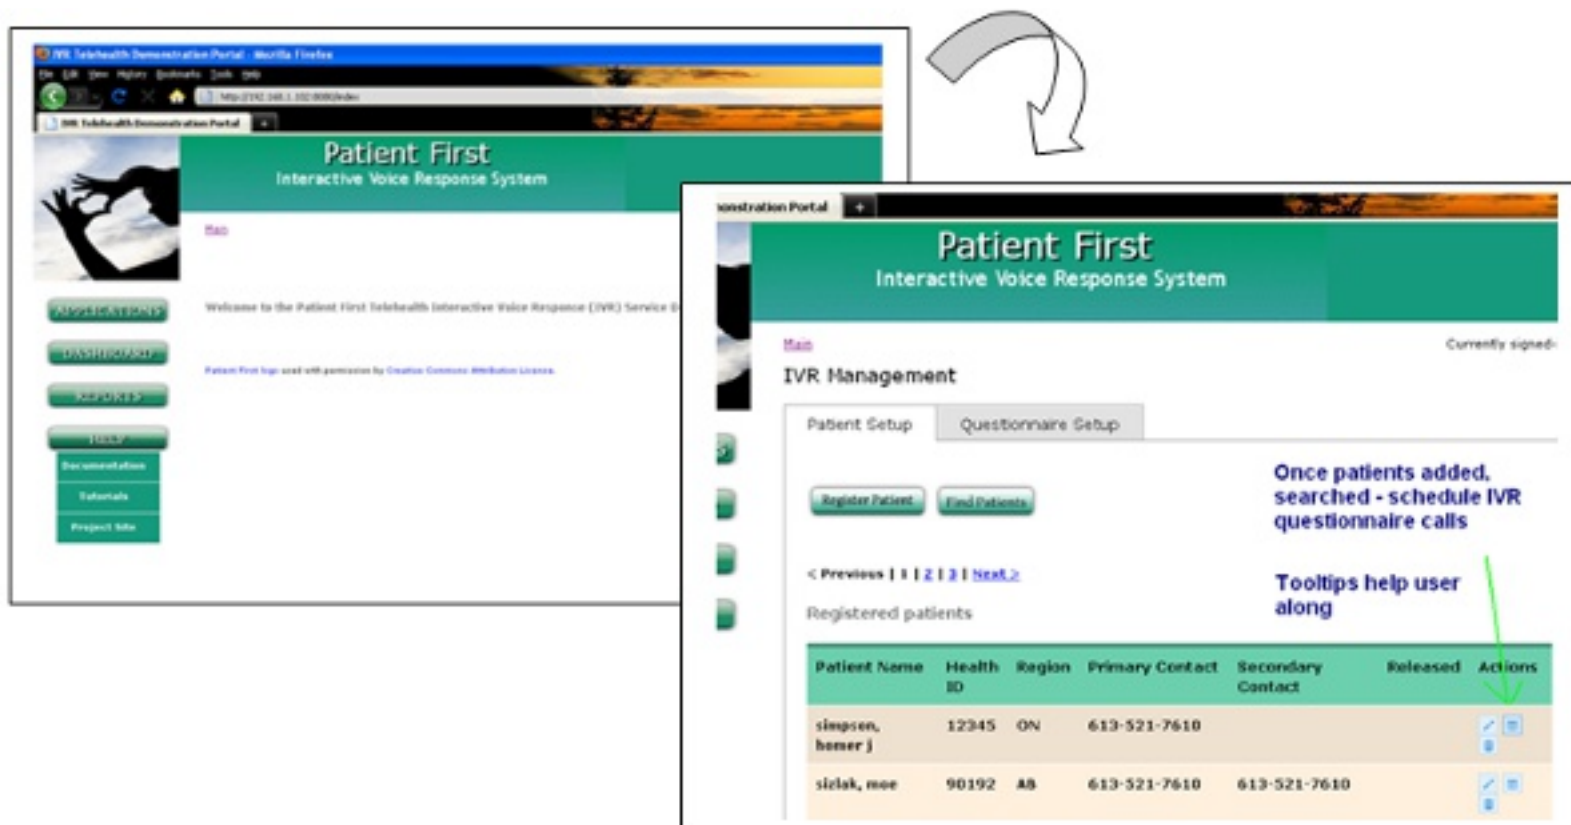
IVR Telehealth Demonstration Portal - Mozilla Firefox

File Edit View History Bookmarks Tools Help

http://192.168.1.102:8080/index

IVR Telehealth Demonstration Portal

Patient First
Interactive Voice Response System

Main

APPLICATIONS

DASHBOARD

REPORTS

HELP

Documentation

Tutorials

Project Site

Welcome to the Patient First Telehealth Interactive Voice Response (IVR) Service D

Patient First logo used with permission by Creative Commons Attribution License.

onstration Portal

Patient First
Interactive Voice Response System

Main

Currently signed-

IVR Management

Patient Setup

Questionnaire Setup

Register Patient

Find Patients

Once patients added, searched - schedule IVR questionnaire calls

< Previous | 1 | 2 | 3 | Next >

Tooltips help user along

Registered patients

| Patient Name | Health ID | Region | Primary Contact | Secondary Contact | Released | Actions |
|---|---|---|---|---|---|---|
| simpson, homer j | 12345 | ON | 613-521-7610 | | | |
| szlak, moe | 90192 | AB | 613-521-7610 | 613-521-7610 | | |